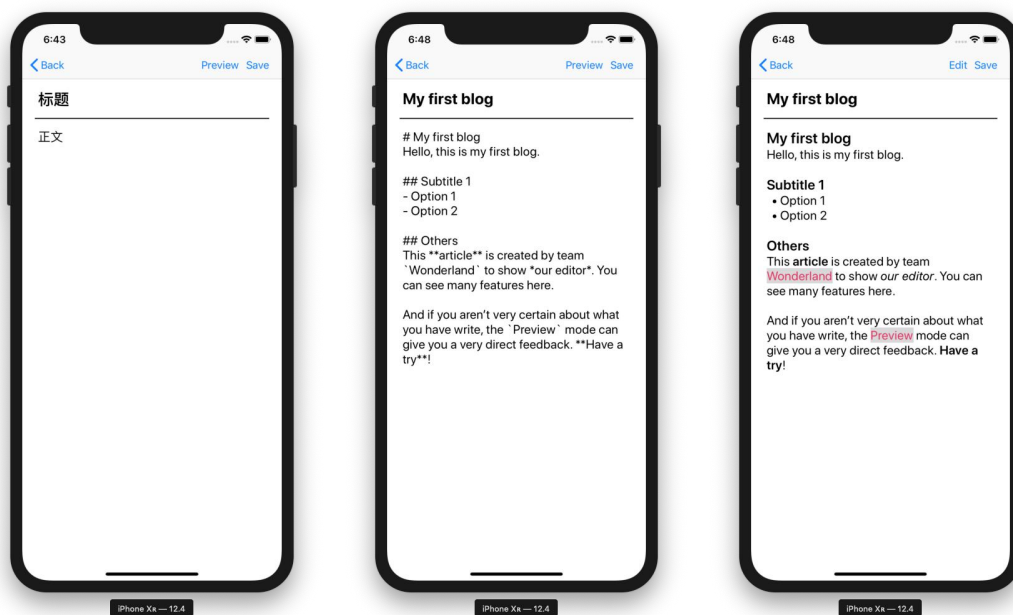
6:43

Back Preview Save

标题

正文

iPhone XR — 12.4

6:48

Back Preview Save

My first blog

# My first blog
Hello, this is my first blog.

## Subtitle 1
- Option 1
- Option 2

## Others
This **article** is created by team `Wonderland` to show *our editor*. You can see many features here.

And if you aren't very certain about what you have write, the `Preview` mode can give you a very direct feedback. **Have a try**!

iPhone XR — 12.4

6:48

Back Edit Save

My first blog

My first blog
Hello, this is my first blog.

Subtitle 1
• Option 1
• Option 2

Others
This **article** is created by team Wonderland to show *our editor*. You can see many features here.

And if you aren't very certain about what you have write, the Preview mode can give you a very direct feedback. **Have a try**!

iPhone XR — 12.4